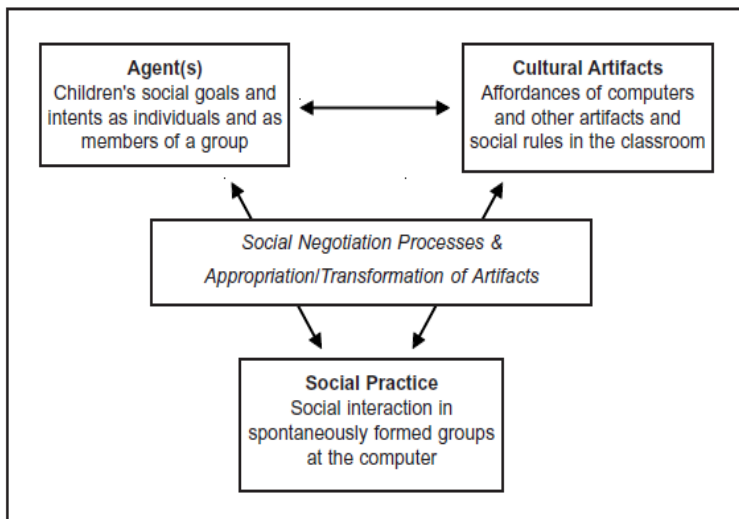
Agent(s)
Children's social goals and intents as individuals and as members of a group

Cultural Artifacts
Affordances of computers and other artifacts and social rules in the classroom

Social Negotiation Processes & Appropriation/Transformation of Artifacts

Social Practice
Social interaction in spontaneously formed groups at the computer